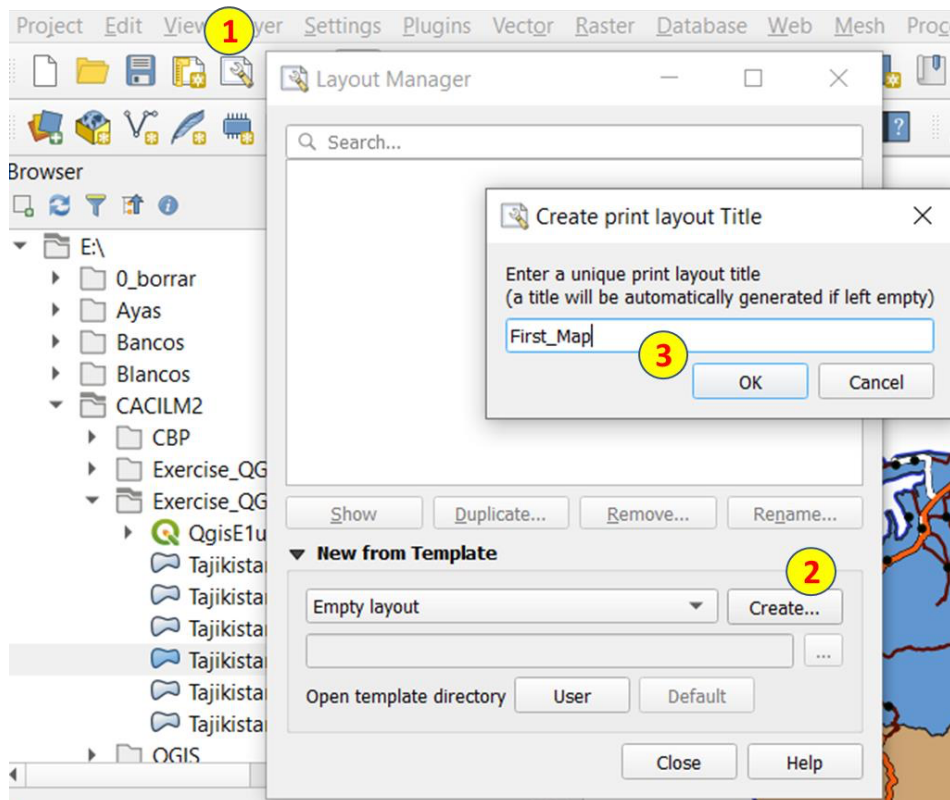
Project Edit View 1 yer Settings Plugins Vector Raster Database Web Mesh Proc

Layout Manager

Search...

Create print layout Title

Enter a unique print layout title
(a title will be automatically generated if left empty)

First_Map

3

OK Cancel

Browser

E:\
0_borrar
Ayas
Bancos
Blancos
CACILM2
CBP
Exercise_QG
Exercise_QG
QgisE1u
Tajikistar
Tajikistar
Tajikistar
Tajikistar
Tajikistar
Tajikistar
QGIS

Show Duplicate... Remove... Rename...

New from Template

2

Empty layout Create...

...

Open template directory User Default

Close Help